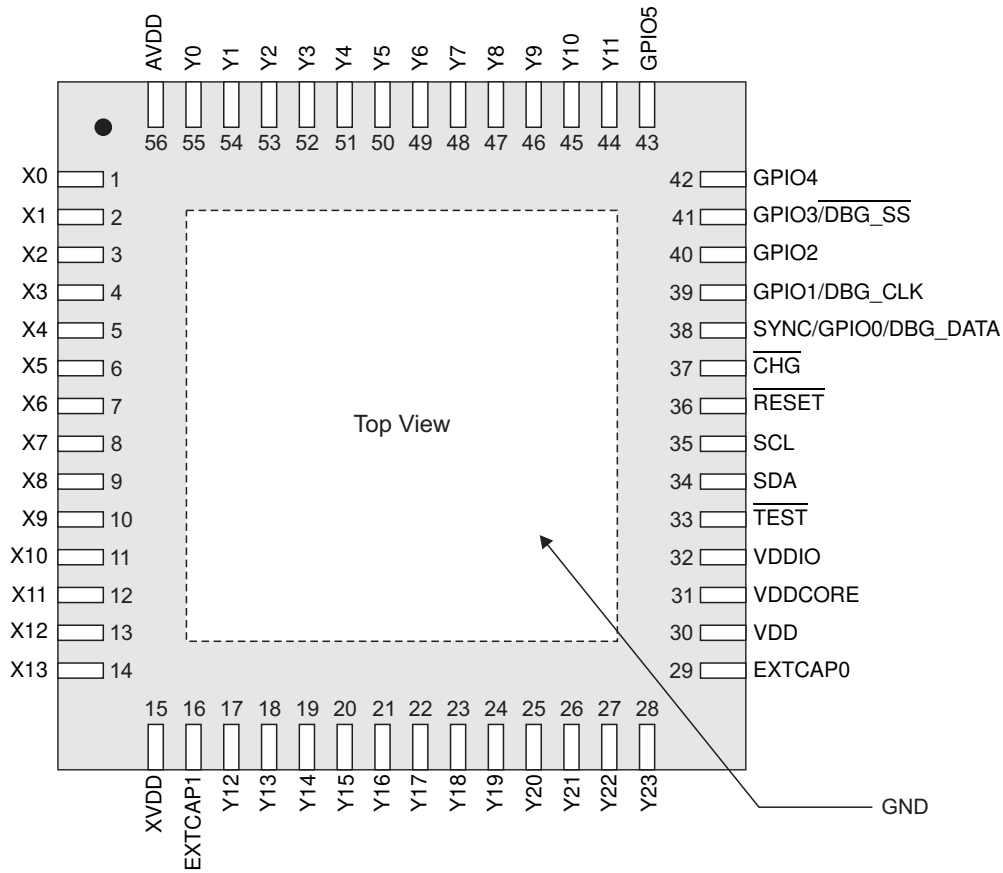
AVDD Y0 Y1 Y2 Y3 Y4 Y5 Y6 Y7 Y8 Y9 Y10 Y11 GPIO5

56 55 54 53 52 51 50 49 48 47 46 45 44 43

X0 1
X1 2
X2 3
X3 4
X4 5
X5 6
X6 7
X7 8
X8 9
X9 10
X10 11
X11 12
X12 13
X13 14

42 GPIO4
41 GPIO3/$\overline{\text{DBG\_SS}}$
40 GPIO2
39 GPIO1/DBG_CLK
38 SYNC/GPIO0/DBG_DATA
37 $\overline{\text{CHG}}$
36 $\overline{\text{RESET}}$
35 SCL
34 SDA
33 $\overline{\text{TEST}}$
32 VDDIO
31 VDDCORE
30 VDD
29 EXTCAP0

Top View

15 16 17 18 19 20 21 22 23 24 25 26 27 28

XVDD EXTCAP1 Y12 Y13 Y14 Y15 Y16 Y17 Y18 Y19 Y20 Y21 Y22 Y23

GND